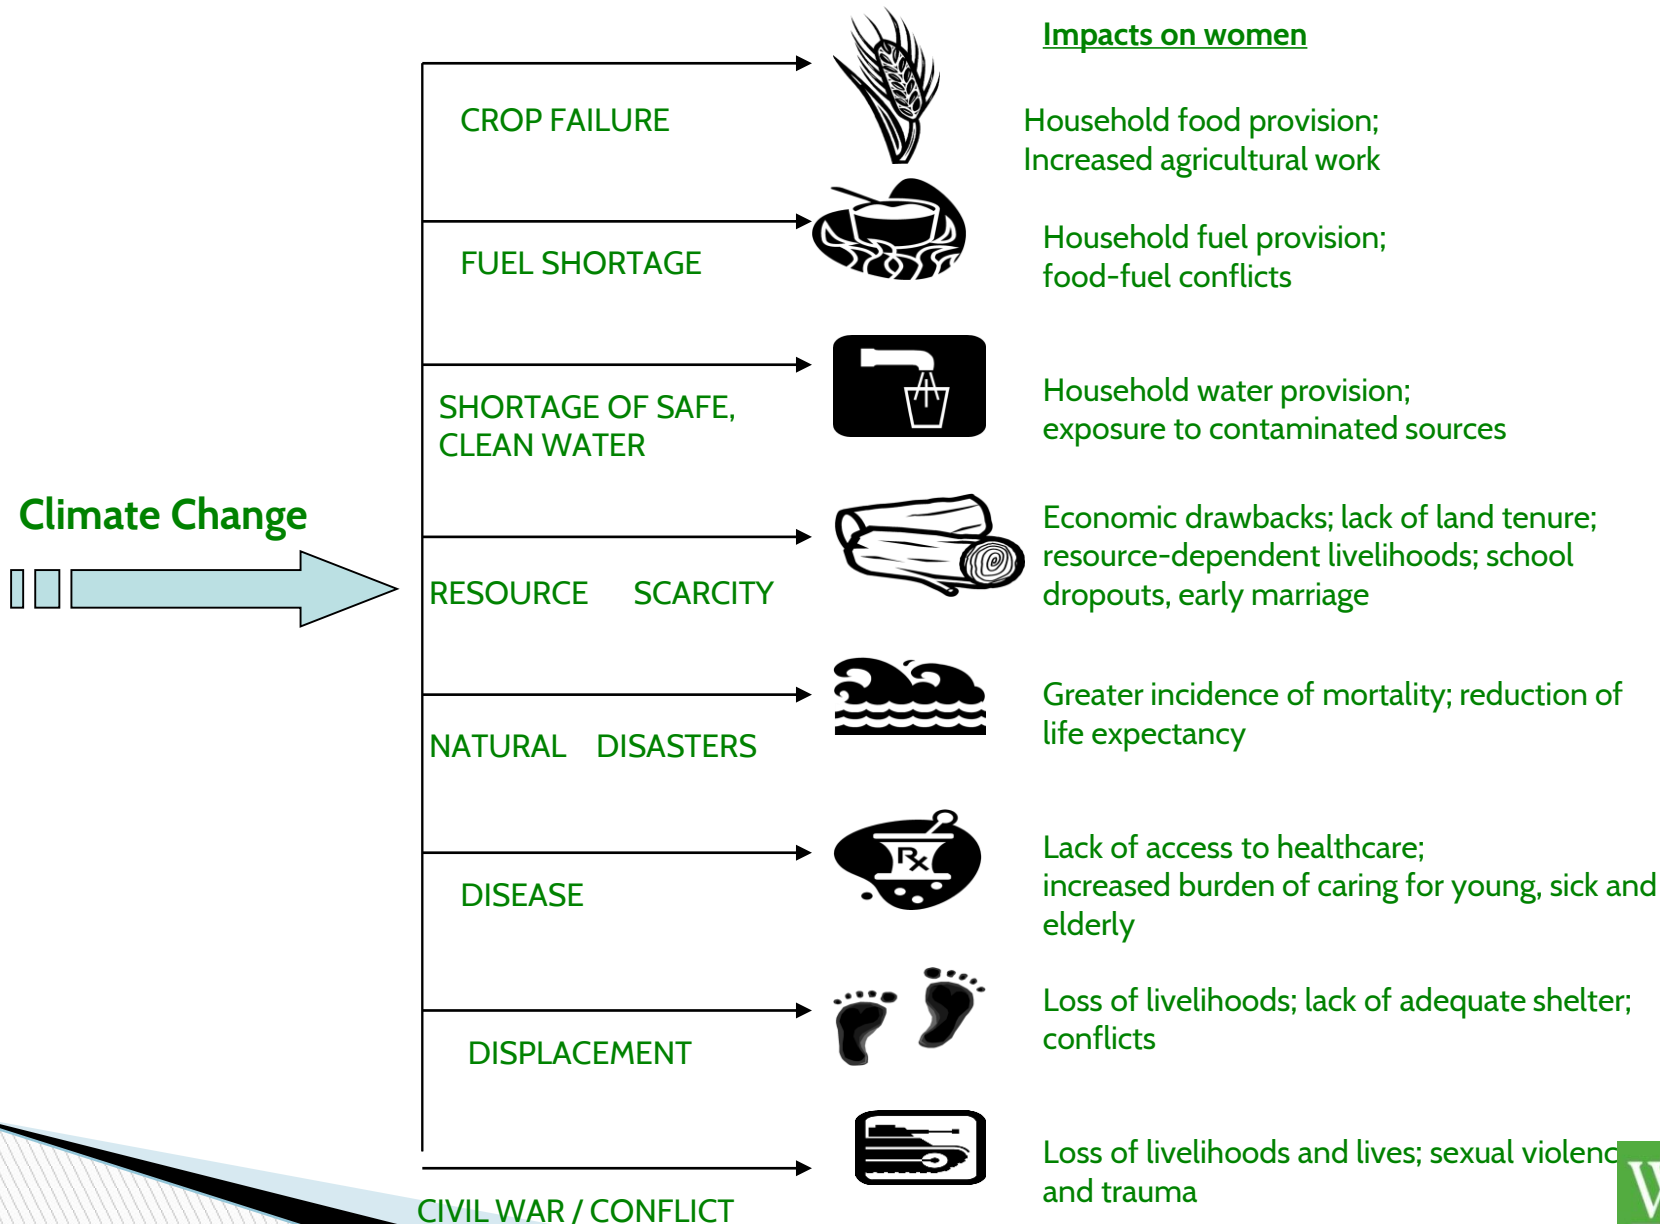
Impacts on women

Climate Change

CROP FAILURE

Household food provision; Increased agricultural work

FUEL SHORTAGE

Household fuel provision; food-fuel conflicts

SHORTAGE OF SAFE, CLEAN WATER

Household water provision; exposure to contaminated sources

RESOURCE SCARCITY

Economic drawbacks; lack of land tenure; resource-dependent livelihoods; school dropouts, early marriage

NATURAL DISASTERS

Greater incidence of mortality; reduction of life expectancy

DISEASE

Lack of access to healthcare; increased burden of caring for young, sick and elderly

DISPLACEMENT

Loss of livelihoods; lack of adequate shelter; conflicts

CIVIL WAR / CONFLICT

Loss of livelihoods and lives; sexual violenc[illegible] and trauma